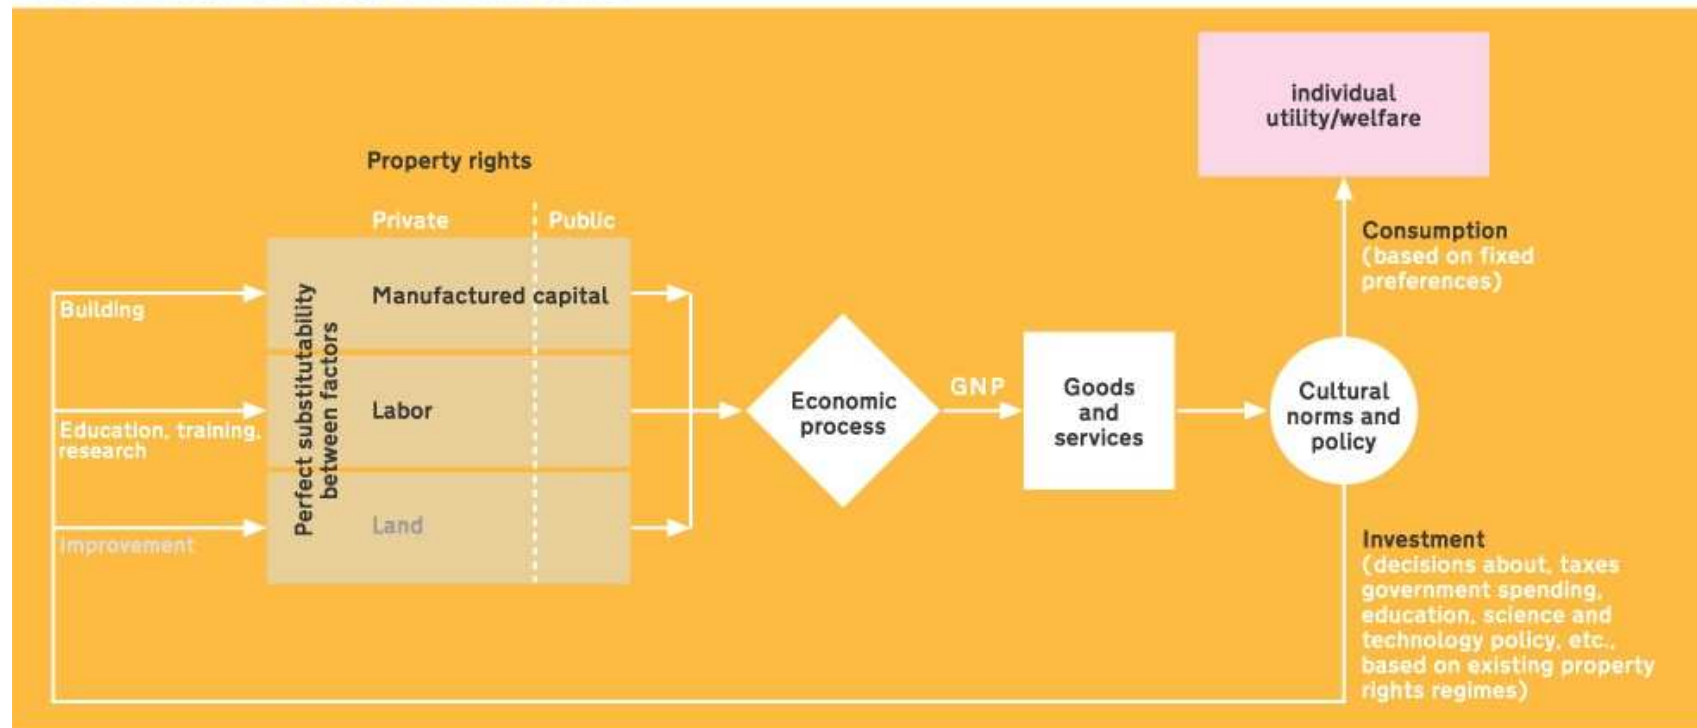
individual utility/welfare

Property rights

Private

Public

Consumption (based on fixed preferences)

Building

Perfect substitutability between factors

Manufactured capital

Labor

Land

Education, training, research

Improvement

Economic process

GNP

Goods and services

Cultural norms and policy

Investment (decisions about, taxes government spending, education, science and technology policy, etc., based on existing property rights regimes)